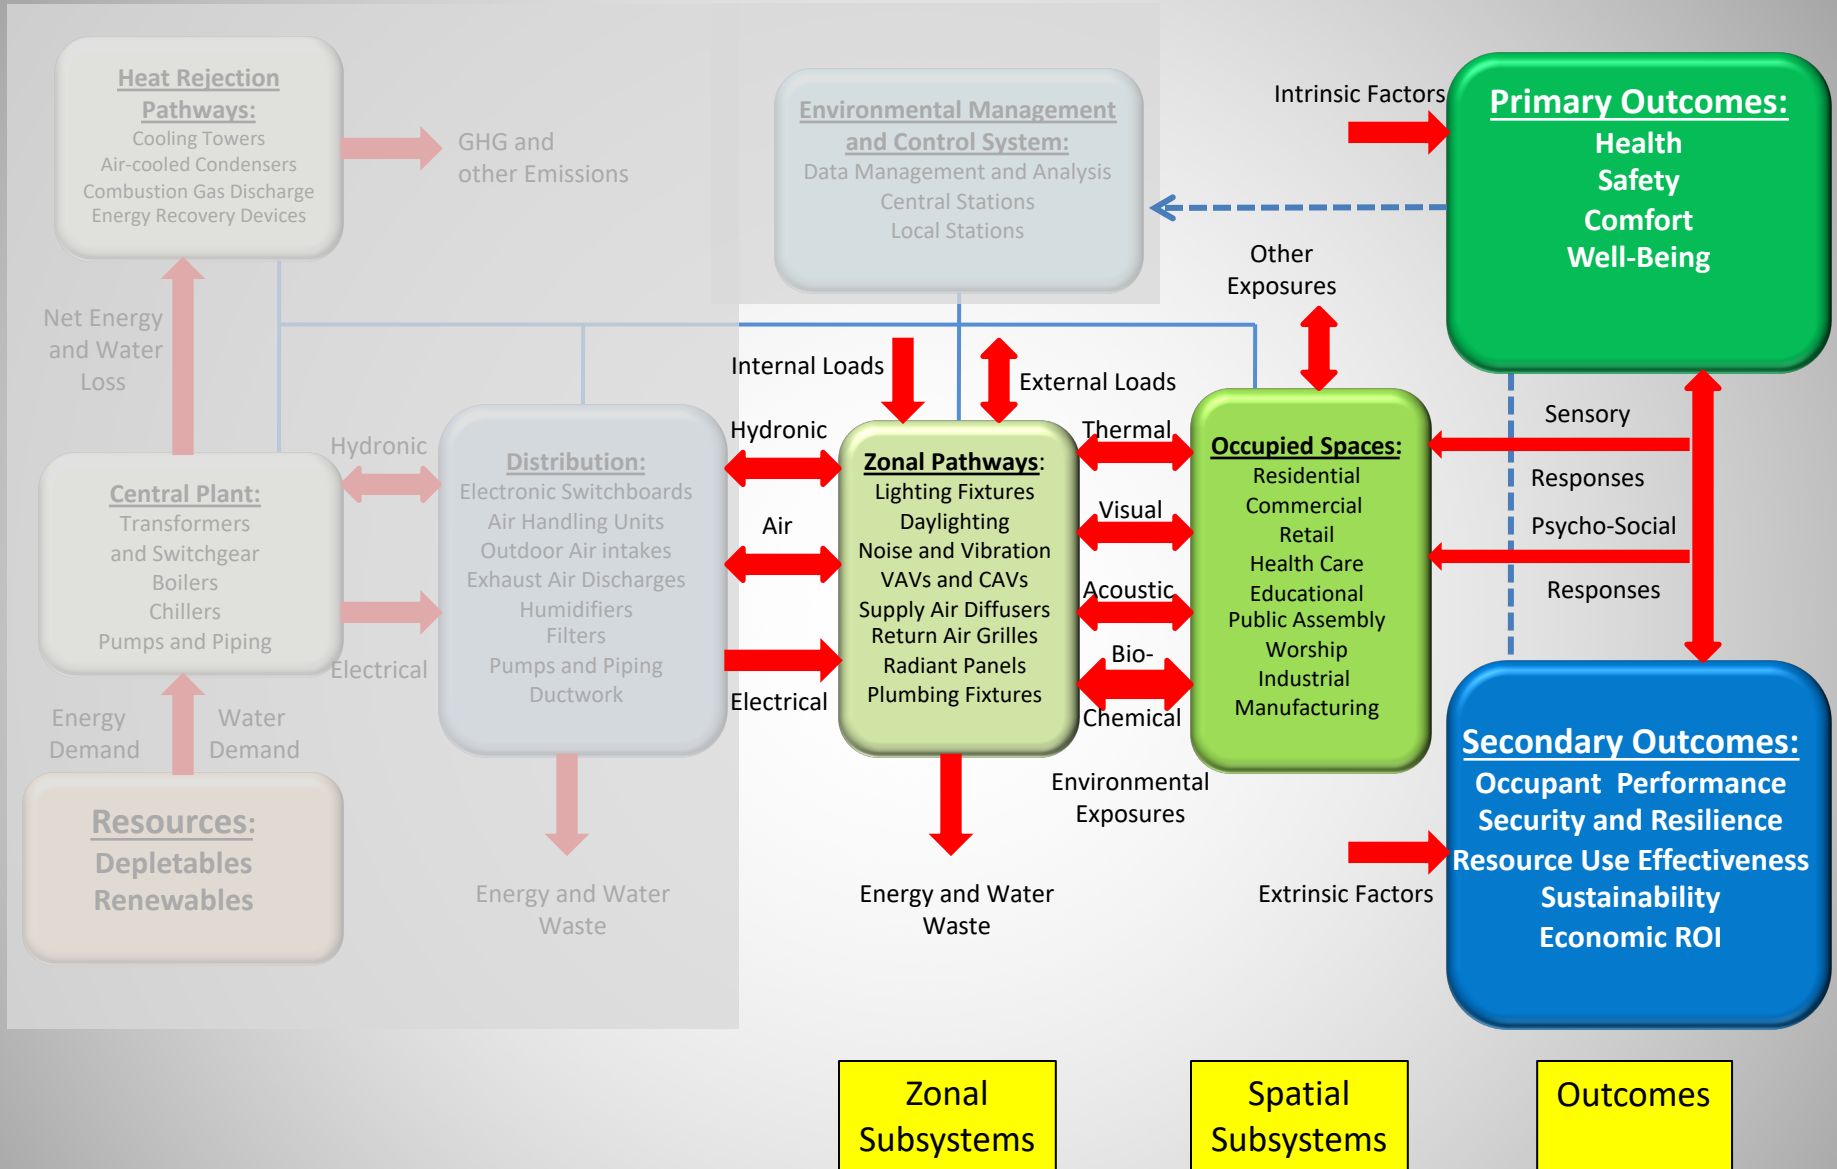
Heat Rejection Pathways:
Cooling Towers
Air-cooled Condensers
Combustion Gas Discharge
Energy Recovery Devices

GHG and other Emissions

Environmental Management and Control System:
Data Management and Analysis
Central Stations
Local Stations

Intrinsic Factors

Primary Outcomes:
Health
Safety
Comfort
Well-Being

Other Exposures

Net Energy and Water Loss

Internal Loads

External Loads

Hydronic

Hydronic

Thermal

Sensory

Central Plant:
Transformers and Switchgear
Boilers
Chillers
Pumps and Piping

Distribution:
Electronic Switchboards
Air Handling Units
Outdoor Air intakes
Exhaust Air Discharges
Humidifiers
Filters
Pumps and Piping
Ductwork

Air

Zonal Pathways:
Lighting Fixtures
Daylighting
Noise and Vibration
VAVs and CAVs
Supply Air Diffusers
Return Air Grilles
Radiant Panels
Plumbing Fixtures

Visual

Acoustic

Bio-
Chemical

Occupied Spaces:
Residential
Commercial
Retail
Health Care
Educational
Public Assembly
Worship
Industrial
Manufacturing

Responses

Psycho-Social

Responses

Electrical

Electrical

Energy Demand

Water Demand

Resources:
Depletables
Renewables

Environmental Exposures

Secondary Outcomes:
Occupant Performance
Security and Resilience
Resource Use Effectiveness
Sustainability
Economic ROI

Energy and Water Waste

Energy and Water Waste

Extrinsic Factors

Zonal Subsystems

Spatial Subsystems

Outcomes